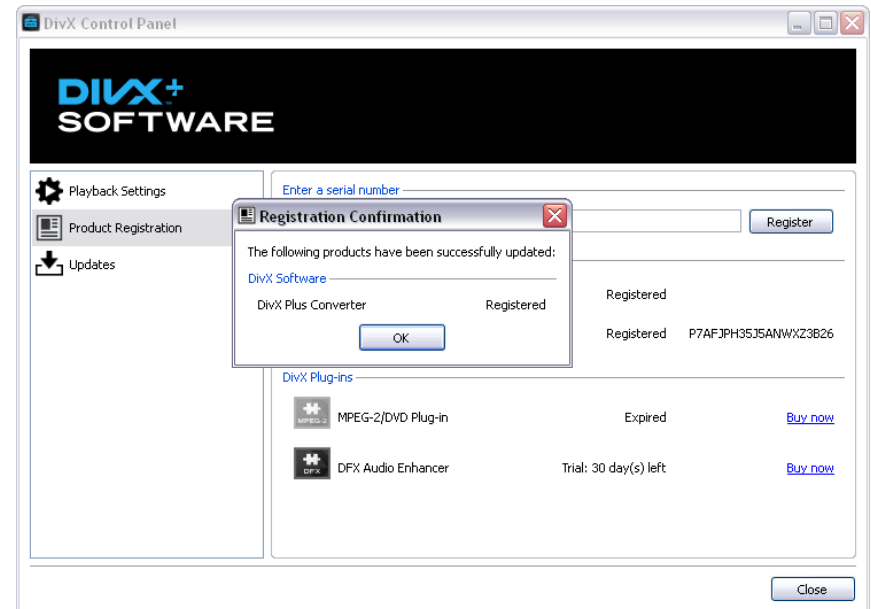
DivX Control Panel

DIVX+ SOFTWARE

Playback Settings

Product Registration

Updates

Enter a serial number

Register

Registration Confirmation

The following products have been successfully updated:

DivX Software

DivX Plus Converter Registered

OK

Registered

Registered P7AFJPH35J5ANWXZ3B26

DivX Plug-ins

MPEG-2

MPEG-2/DVD Plug-in Expired Buy now

DFX

DFX Audio Enhancer Trial: 30 day(s) left Buy now

Close